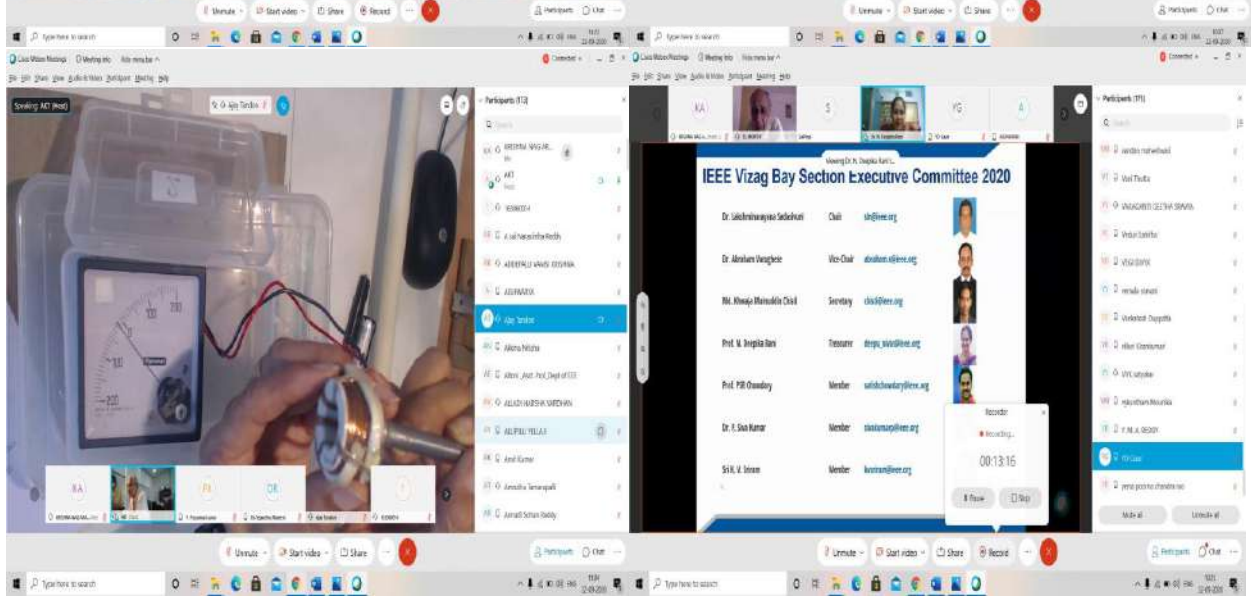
Unmute Start video Share Record

Participants Chat

Type here to search

Speaking: AKT (Host)

Participants (113)

Ajay Tandon

Viewing Dr. N. Deepika Rani's

IEEE Vizag Bay Section Executive Committee 2020

| | | |
|---|---|---|
| Dr. Lakshminarayana Sadasivuni | Chair | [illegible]@ieee.org |
| Dr. Abraham Varughese | Vice-Chair | abraham.v@ieee.org |
| Md. Khwaja Mainuddin Chisti | Secretary | chisti@ieee.org |
| Prof. N. Deepika Rani | Treasurer | deepu_nunna@ieee.org |
| Prof. PSR Chowdary | Member | satishchowdary@ieee.org |
| Dr. P. Siva Kumar | Member | sivakumarp@ieee.org |
| Sri K. V. Sriram | Member | kvsriram@ieee.org |

Recorder

Recording...

00:13:16

Pause Stop

Participants (111)

Mute all Unmute all

Unmute Start video Share Record

Participants Chat

Type here to search